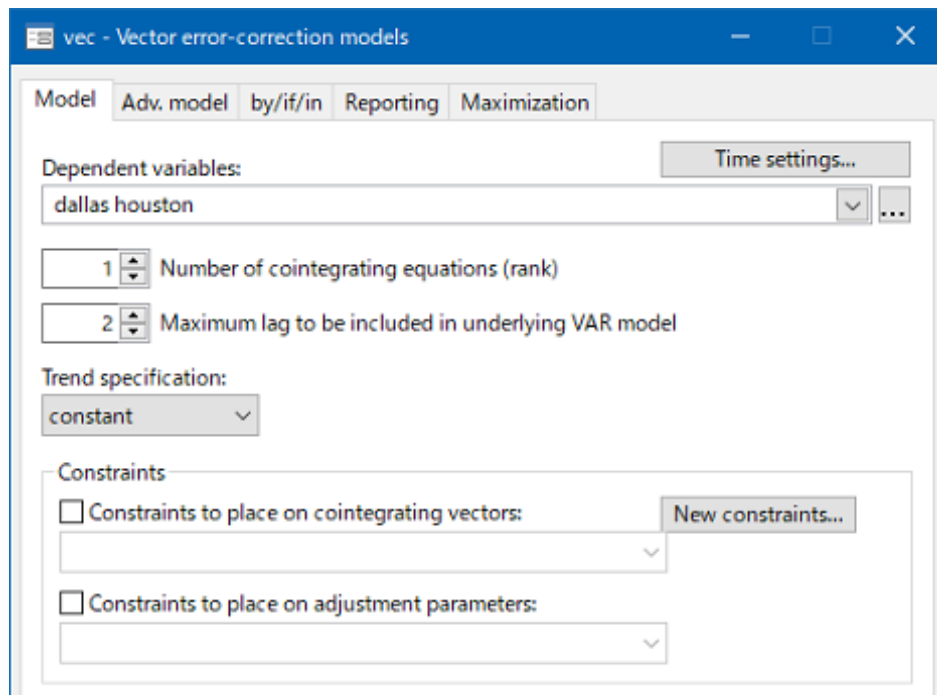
vec - Vector error-correction models

Model | Adv. model | by/if/in | Reporting | Maximization

Dependent variables:

Time settings...

dallas houston

...

1 Number of cointegrating equations (rank)

2 Maximum lag to be included in underlying VAR model

Trend specification:

constant

Constraints

Constraints to place on cointegrating vectors:

New constraints...

Constraints to place on adjustment parameters: